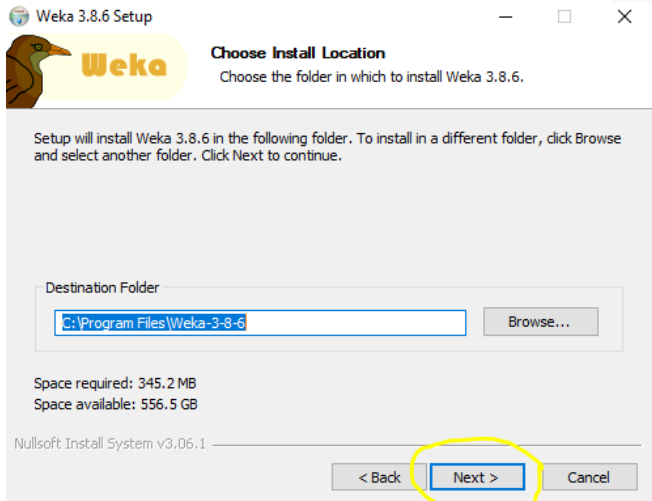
Weka 3.8.6 Setup

Weka

Choose Install Location

Choose the folder in which to install Weka 3.8.6.

Setup will install Weka 3.8.6 in the following folder. To install in a different folder, click Browse and select another folder. Click Next to continue.

Destination Folder

C:\Program Files\Weka-3-8-6

Browse...

Space required: 345.2 MB

Space available: 556.5 GB

Nullsoft Install System v3.06.1

< Back

Next >

Cancel